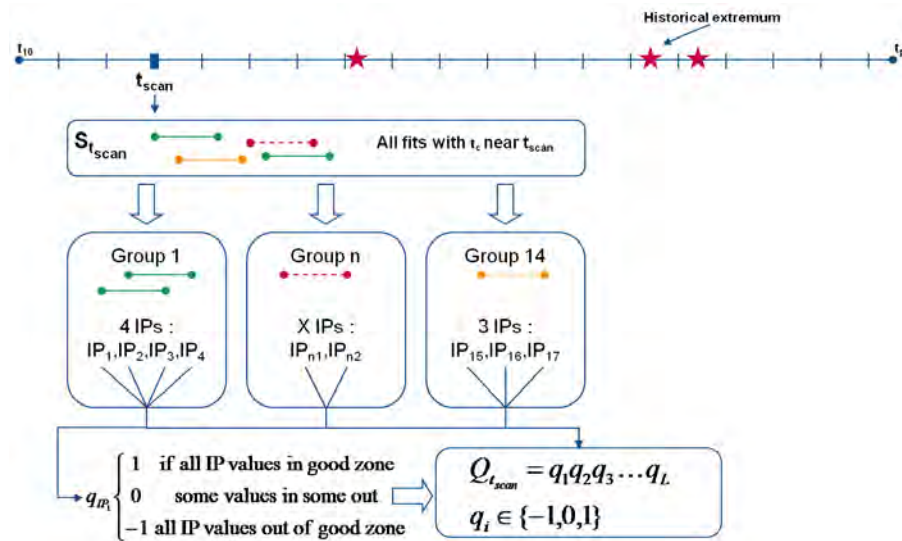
Historical extremum

$t_{10}$

$t_1$

$t_{scan}$

$S_{t_{scan}}$

All fits with $t_c$ near $t_{scan}$

Group 1

4 IPs : $IP_1, IP_2, IP_3, IP_4$

Group n

X IPs : $IP_{n1}, IP_{n2}$

Group 14

3 IPs : $IP_{15}, IP_{16}, IP_{17}$

$q_{IP_1} \begin{cases} 1 & \text{if all IP values in good zone} \\ 0 & \text{some values in some out} \\ -1 & \text{all IP values out of good zone} \end{cases}$

$Q_{t_{scan}} = q_1 q_2 q_3 \dots q_L$

$q_i \in \{-1,0,1\}$